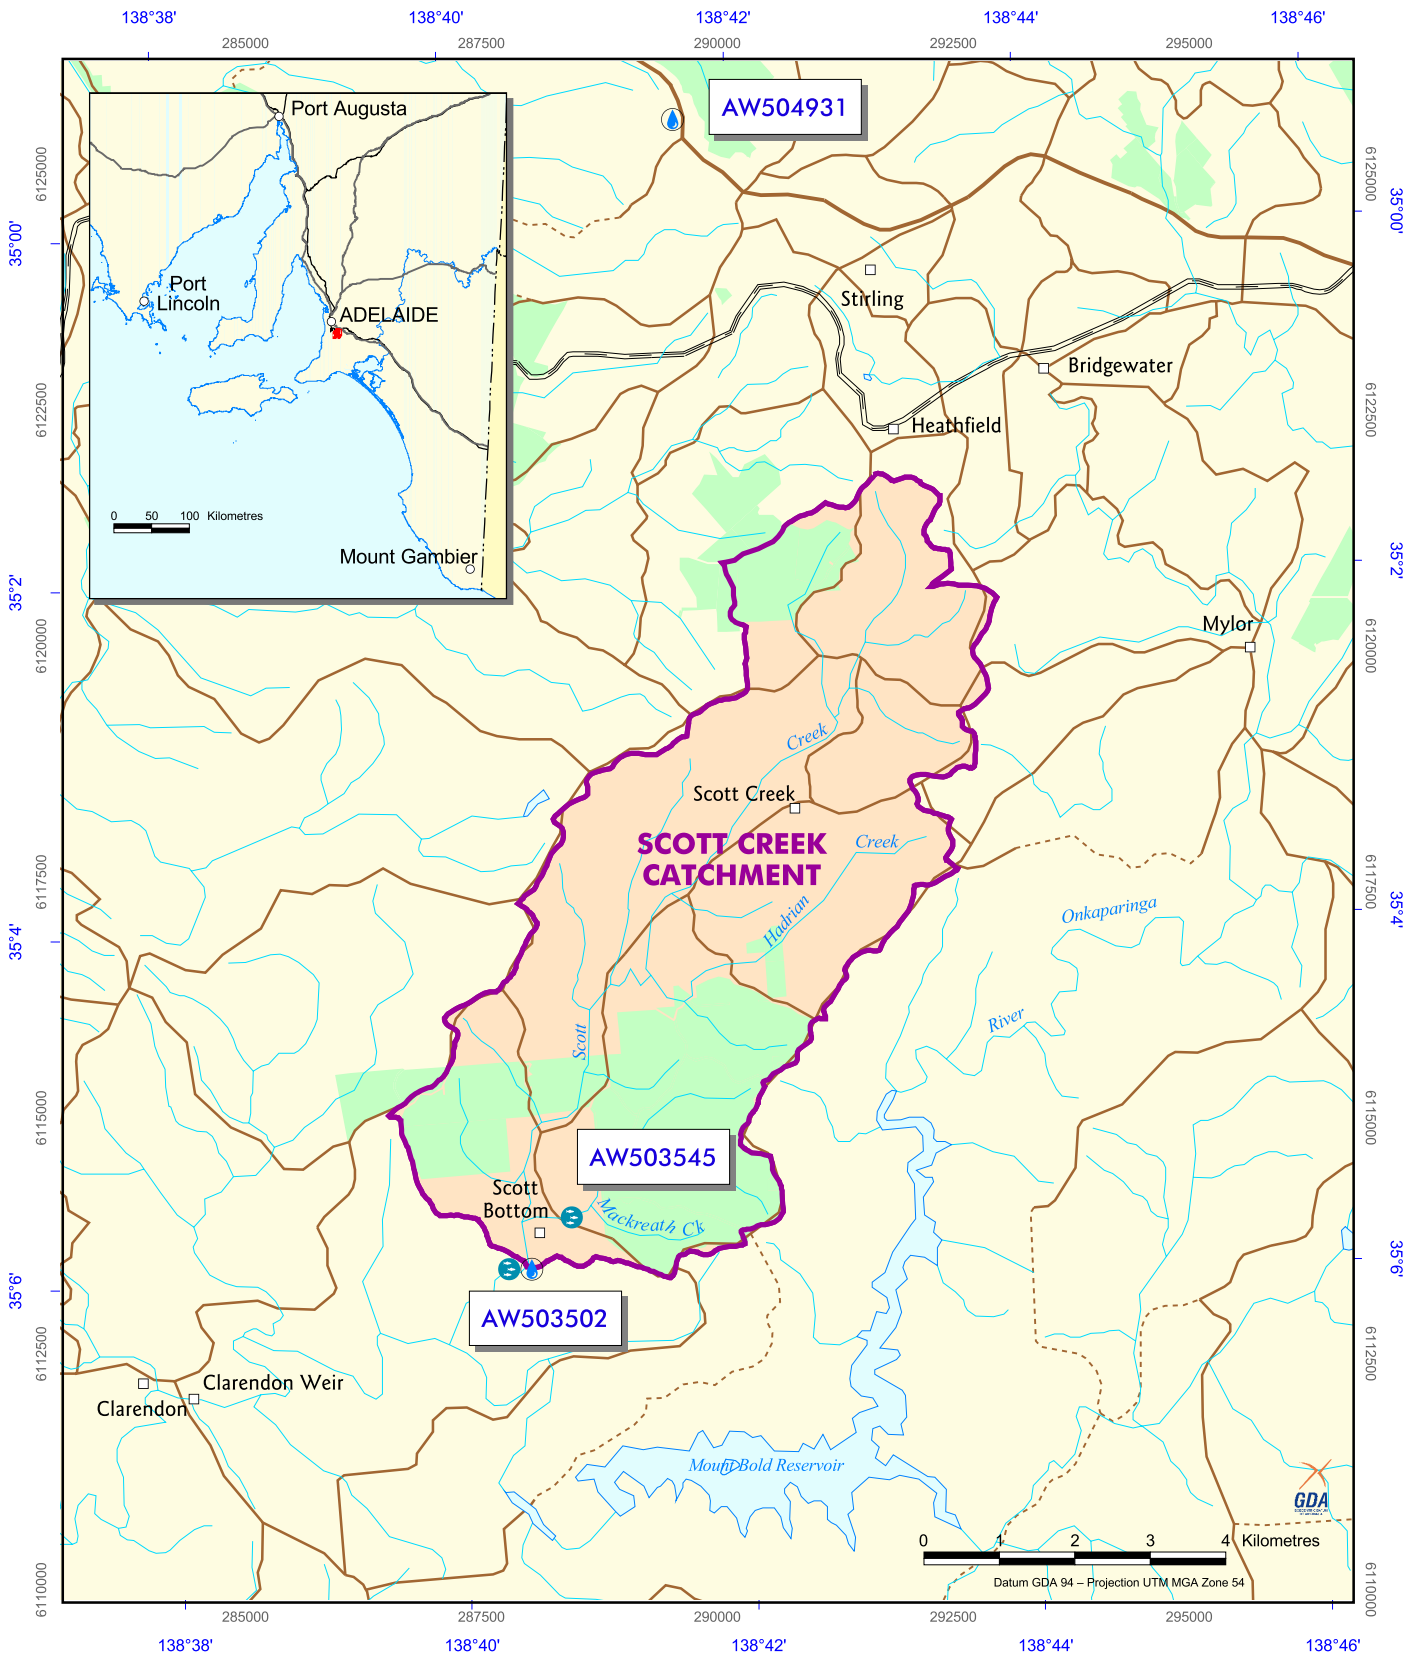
138°38' 138°40' 138°42' 138°44' 138°46'

285000 287500 290000 292500 295000

Port Augusta

Port Lincoln

ADELAIDE

0 50 100 Kilometres

Mount Gambier

AW504931

6125000

35°00'

Stirling

Bridgewater

Heathfield

6122500

35°2'

Mylor

6120000

Creek

Scott Creek

SCOTT CREEK CATCHMENT

Creek

Hadrian

Onkaparinga

6117500

35°4'

River

Scott

6115000

AW503545

Scott Bottom

Mackreath Ck

35°6'

AW503502

6112500

Clarendon Weir

Clarendon

Mount Bold Reservoir

GDA

0 1 2 3 4 Kilometres

Datum GDA 94 – Projection UTM MGA Zone 54

6110000

285000 287500 290000 292500 295000

138°38' 138°40' 138°42' 138°44' 138°46'